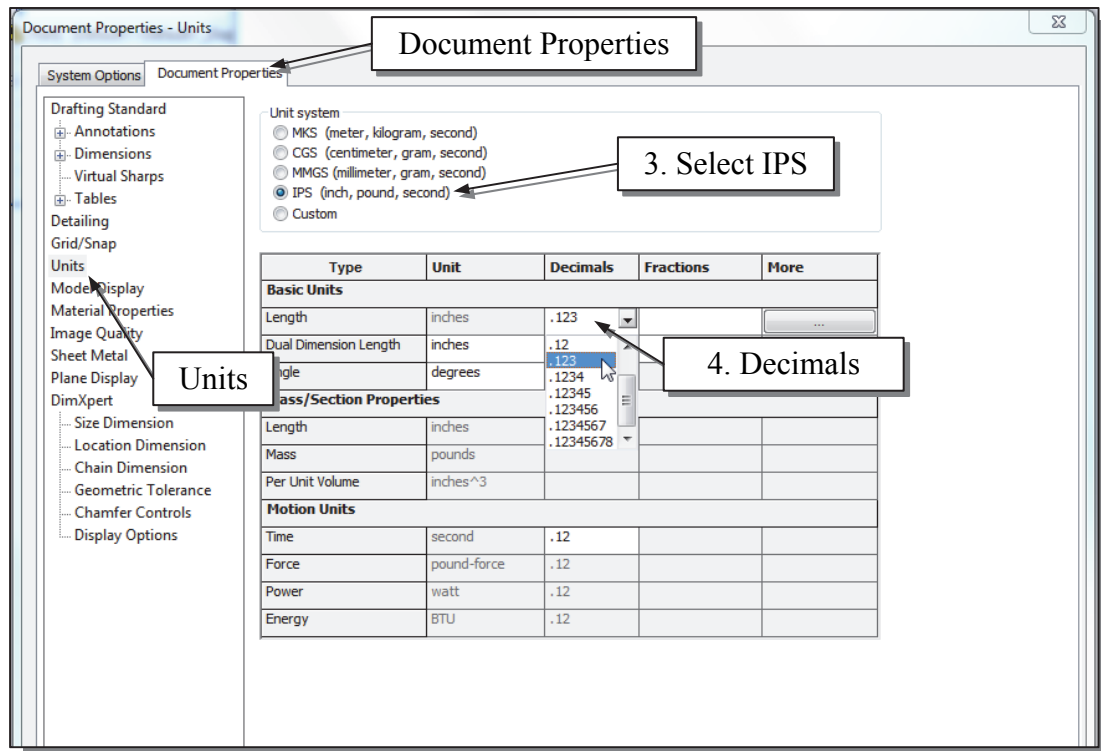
Document Properties - Units

Document Properties

System Options | Document Properties

Drafting Standard
Annotations
Dimensions
Virtual Sharps
Tables
Detailing
Grid/Snap
Units
Model Display
Material Properties
Image Quality
Sheet Metal
Plane Display
DimXpert
Size Dimension
Location Dimension
Chain Dimension
Geometric Tolerance
Chamfer Controls
Display Options

Units

Unit system
MKS (meter, kilogram, second)
CGS (centimeter, gram, second)
MMGS (millimeter, gram, second)
IPS (inch, pound, second)
Custom

3. Select IPS

4. Decimals

| Type | Unit | Decimals | Fractions | More |
|---|---|---|---|---|
| **Basic Units** | | | | |
| Length | inches | .123 | | ... |
| Dual Dimension Length | inches | .12 | | |
| Angle | degrees | .123 | | |
| **Mass/Section Properties** | | .1234 | | |
| Length | inches | .12345 | | |
| Mass | pounds | .123456 .1234567 .12345678 | | |
| Per Unit Volume | inches^3 | | | |
| **Motion Units** | | | | |
| Time | second | .12 | | |
| Force | pound-force | .12 | | |
| Power | watt | .12 | | |
| Energy | BTU | .12 | | |